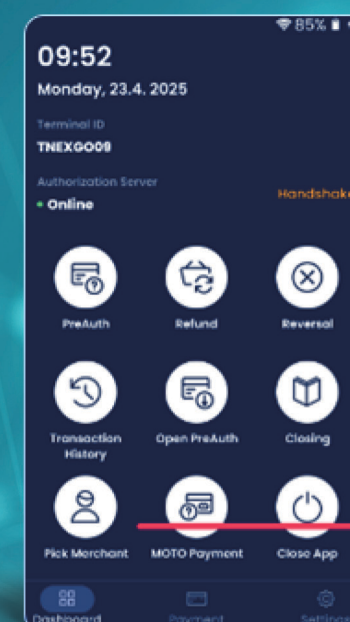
85%

09:52

Monday, 23.4. 2025

Terminal ID

TNEXGO09

Authorization Server

• Online

Handshake

PreAuth

Refund

Reversal

Transaction History

Open PreAuth

Closing

Pick Merchant

MOTO Payment

Close App

Dashboard

Payment

Settings